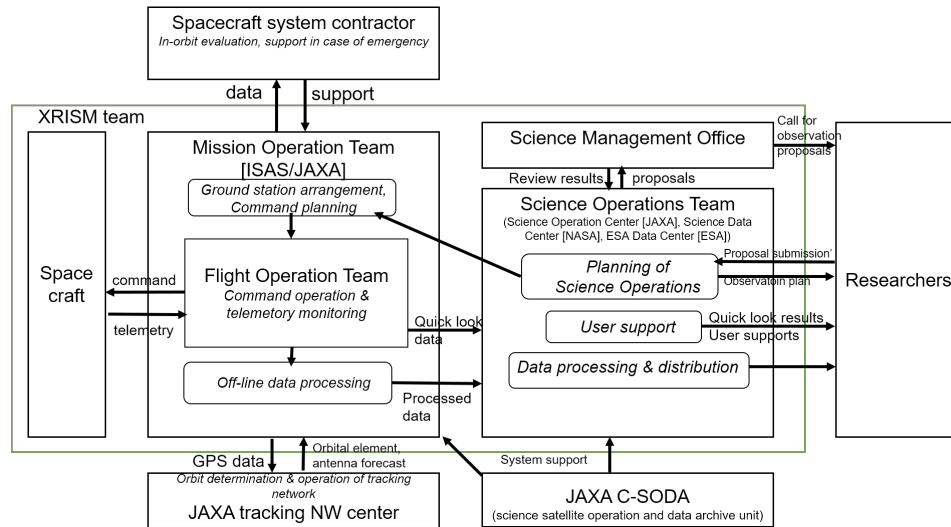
Spacecraft system contractor
In-orbit evaluation, support in case of emergency

data
support

XRISM team

Space craft

command
telemetry

Mission Operation Team
[ISAS/JAXA]

Ground station arrangement, Command planning

Flight Operation Team
Command operation & telemetory monitoring

Off-line data processing

Quick look data

Processed data

Science Management Office

Call for observation proposals

Review results
proposals

Science Operations Team
(Science Operation Center [JAXA], Science Data Center [NASA], ESA Data Center [ESA])

Planning of Science Operations

Proposal submission
Observatoin plan

User support

Quick look results
User supports

Data processing & distribution

Researchers

GPS data
Orbital element, antenna forecast

Orbit determination & operation of tracking network
JAXA tracking NW center

System support

JAXA C-SODA
(science satellite operation and data archive unit)